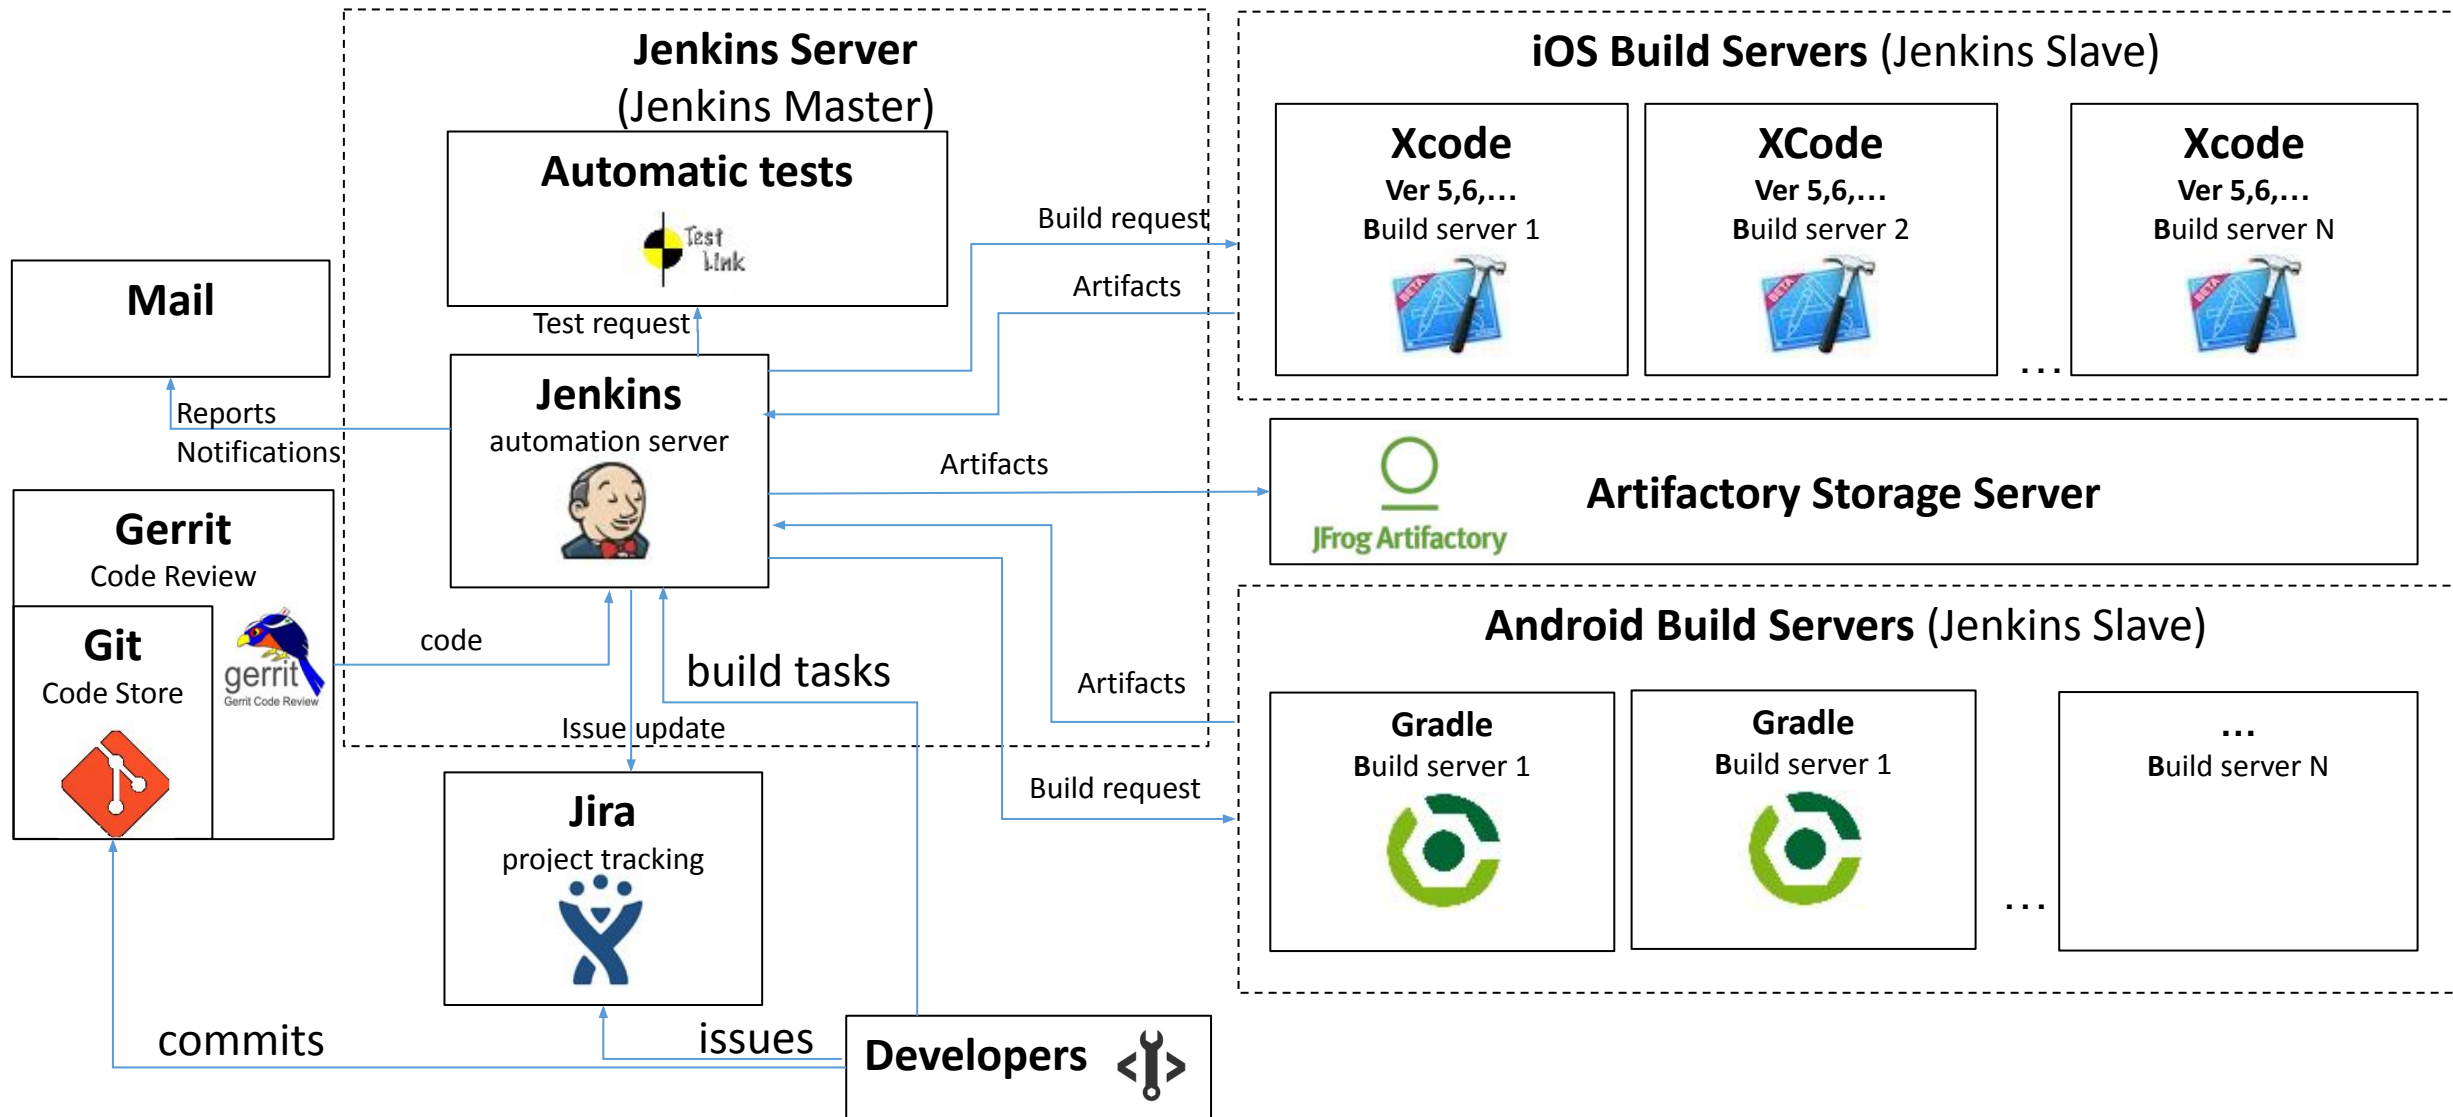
Jenkins Server
(Jenkins Master)

Automatic tests

Test Link

Test request

Jenkins
automation server

Mail

Reports
Notifications

Gerrit
Code Review

Git
Code Store

gerrit
Gerrit Code Review

code

build tasks

Issue update

Jira
project tracking

issues

commits

Developers

iOS Build Servers (Jenkins Slave)

Xcode
Ver 5,6,...
Build server 1

XCode
Ver 5,6,...
Build server 2

...

Xcode
Ver 5,6,...
Build server N

Build request

Artifacts

Artifacts

JFrog Artifactory

Artifactory Storage Server

Android Build Servers (Jenkins Slave)

Artifacts

Build request

Gradle
Build server 1

Gradle
Build server 1

...

...
Build server N